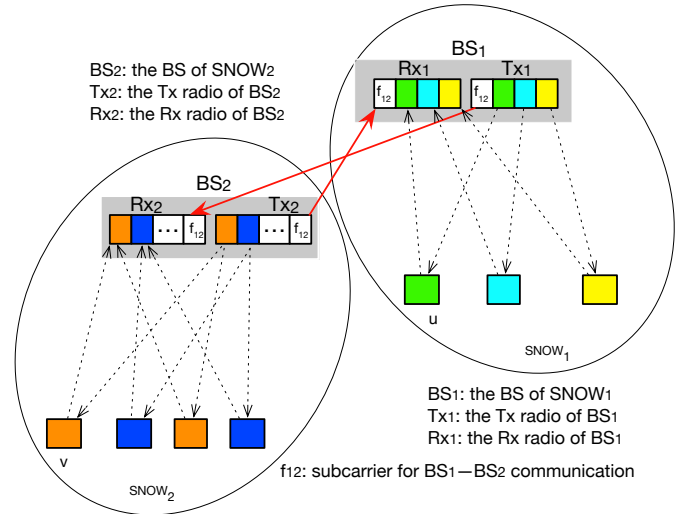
BS$_2$: the BS of SNOW$_2$
Tx$_2$: the Tx radio of BS$_2$
Rx$_2$: the Rx radio of BS$_2$

BS$_1$

Rx$_1$

Tx$_1$

f$_{12}$

f$_{12}$

BS$_2$

Rx$_2$

Tx$_2$

...

f$_{12}$

...

f$_{12}$

u

SNOW$_1$

BS$_1$: the BS of SNOW$_1$
Tx$_1$: the Tx radio of BS$_1$
Rx$_1$: the Rx radio of BS$_1$

v

SNOW$_2$

f$_{12}$: subcarrier for BS$_1$—BS$_2$ communication